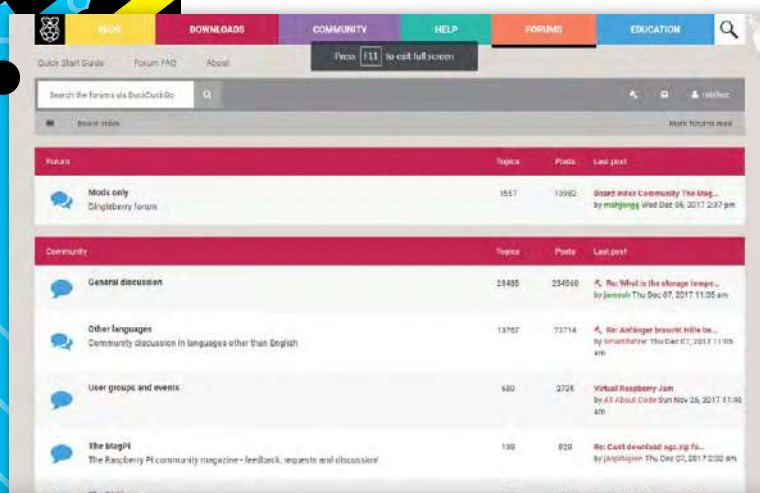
BLOG DOWNLOADS COMMUNITY HELP FORUMS EDUCATION

Press F11 to exit full screen

Quick Start Guide Forum FAQ About

Search the forums via DuckDuckGo

Board index

Mark forums read

| Forum | Topics | Posts | Last post |
|---|---|---|---|
| Mods only<br>Dingleberry forum | 1557 | 13982 | Board index Community The Mag...<br>by mahjongg Wed Dec 06, 2017 2:37 pm |

| Community | Topics | Posts | Last post |
|---|---|---|---|
| General discussion | 28488 | 234560 | Re: What is the storage tempe...<br>by jamesh Thu Dec 07, 2017 11:05 am |
| Other languages<br>Community discussion in languages other than English | 13767 | 73714 | Re: Anfänger braucht Hilfe be...<br>by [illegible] Thu Dec 07, 2017 11:05 am |
| User groups and events | 680 | 2726 | Virtual Raspberry Jam<br>by All About Code Sun Nov 26, 2017 11:46 am |
| The MagPi<br>The Raspberry Pi community magazine - feedback, requests and discussion! | 188 | 828 | Re: Can't download agc.zip fo...<br>by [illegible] Thu Dec 07, 2017 2:02 am |